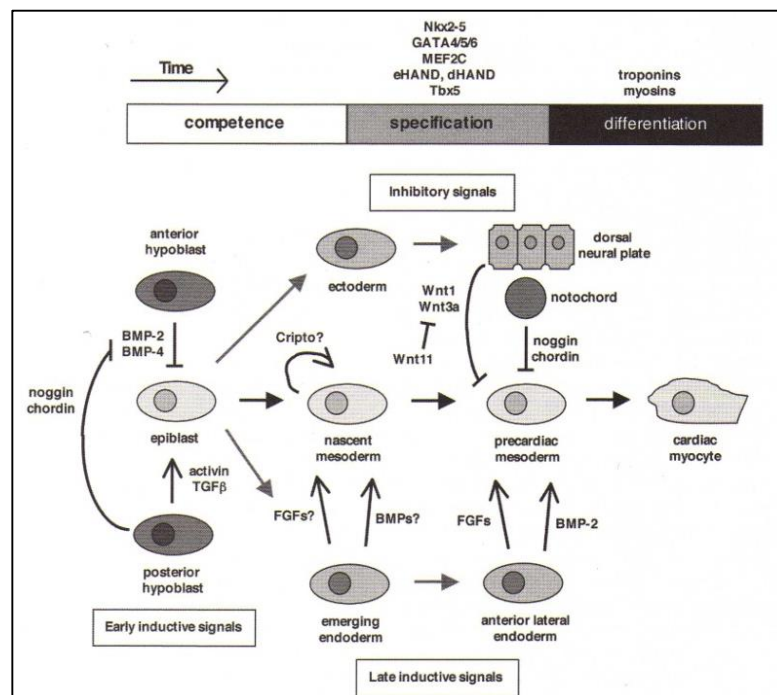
Time

Nkx2-5
GATA4/5/6
MEF2C
eHAND, dHAND
Tbx5

troponins
myosins

competence

specification

differentiation

Inhibitory signals

anterior hypoblast

ectoderm

dorsal neural plate

Wnt1
Wnt3a

notochord

BMP-2
BMP-4

Cripto?

Wnt11

noggin
chordin

noggin
chordin

epiblast

nascent mesoderm

precardiac mesoderm

cardiac myocyte

activin
TGFβ

FGFs?

BMPs?

FGFs

BMP-2

posterior hypoblast

emerging endoderm

anterior lateral endoderm

Early inductive signals

Late inductive signals